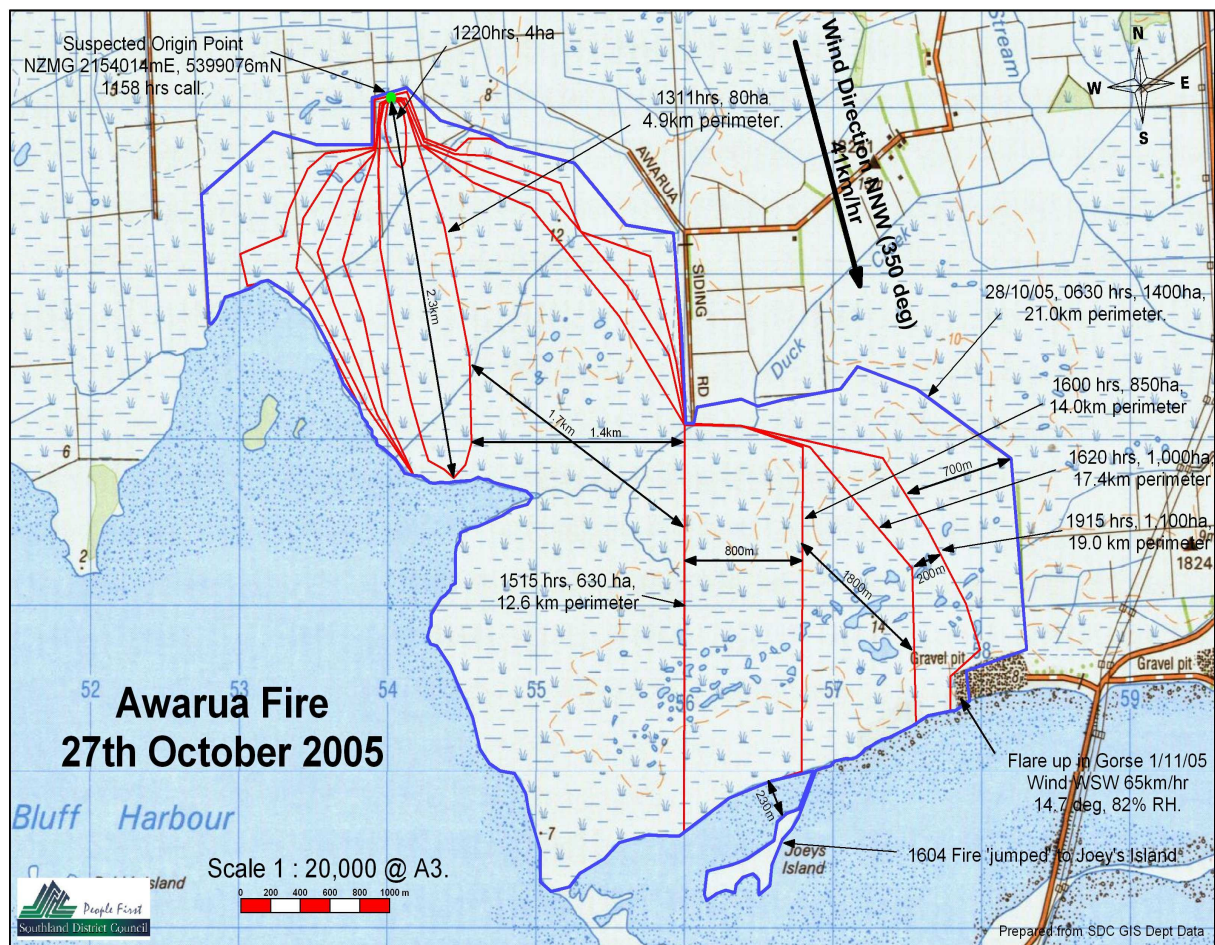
Suspected Origin Point
NZMG 2154014mE, 5399076mN
1158 hrs call.

1220hrs, 4ha

1311hrs, 80ha
4.9km perimeter.

Wind Direction NNW (350 deg)
41km/hr

N
W
E
S

Stream

AWARUA

SIDING

RD

Duck

Creek

8

12

10

14

2.3km

1.7km

1.4km

28/10/05, 0630 hrs, 1400ha,
21.0km perimeter.

1600 hrs, 850ha,
14.0km perimeter

700m

1620 hrs, 1,000ha,
17.4km perimeter

1915 hrs, 1,100ha,
19.0 km perimeter

1824

800m

1800m

200m

1515 hrs, 630 ha,
12.6 km perimeter

6

2

52

53

54

55

56

57

58

59

Gravel pit

Gravel pit

Awarua Fire
27th October 2005

Flare up in Gorse 1/11/05
Wind WSW 65km/hr
14.7 deg, 82% RH.

Bluff Harbour

230m

7

Joeys Island

1604 Fire 'jumped' to Joey's Island

Island

Scale 1 : 20,000 @ A3.

0 200 400 600 800 1000 m

People First
Southland District Council

Prepared from SDC GIS Dept Data